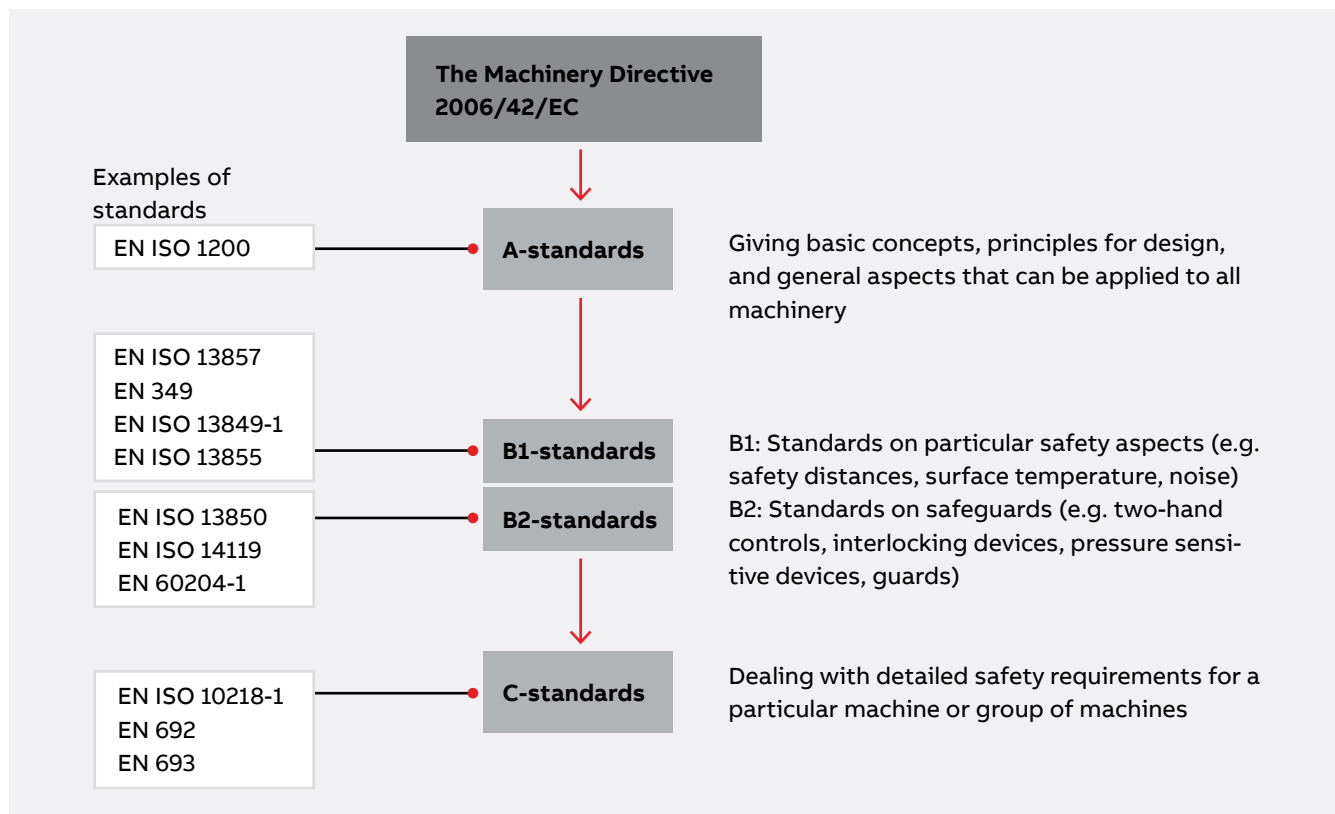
The Machinery Directive 2006/42/EC

Examples of standards

EN ISO 1200

A-standards

Giving basic concepts, principles for design, and general aspects that can be applied to all machinery

EN ISO 13857
EN 349
EN ISO 13849-1
EN ISO 13855

B1-standards

EN ISO 13850
EN ISO 14119
EN 60204-1

B2-standards

B1: Standards on particular safety aspects (e.g. safety distances, surface temperature, noise)
B2: Standards on safeguards (e.g. two-hand controls, interlocking devices, pressure sensitive devices, guards)

EN ISO 10218-1
EN 692
EN 693

C-standards

Dealing with detailed safety requirements for a particular machine or group of machines